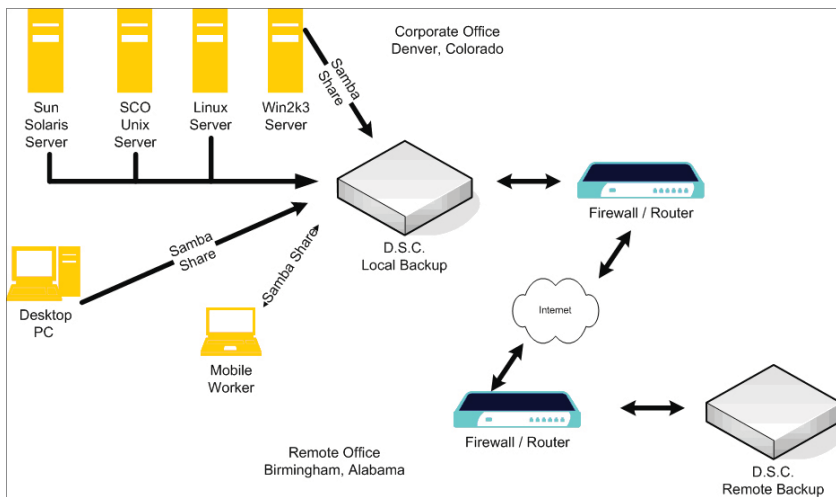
Sun Solaris Server

SCO Unix Server

Linux Server

Win2k3 Server

Samba Share

Corporate Office
Denver, Colorado

Firewall / Router

D.S.C.
Local Backup

Samba Share

Samba Share

Desktop PC

Mobile Worker

Internet

Firewall / Router

Remote Office
Birmingham, Alabama

D.S.C.
Remote Backup